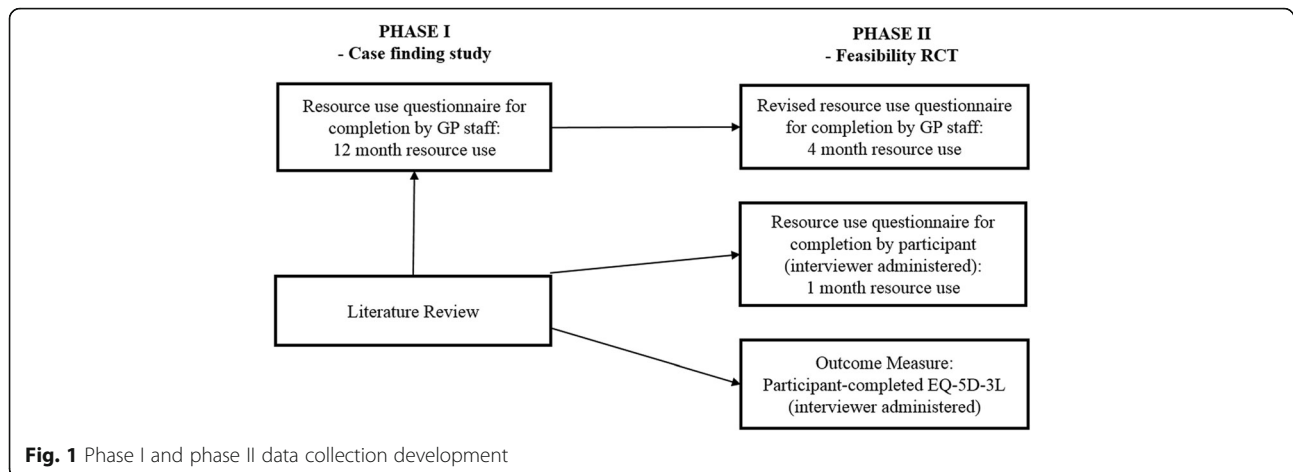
PHASE I
- Case finding study

PHASE II
- Feasibility RCT

Resource use questionnaire for completion by GP staff: 12 month resource use

Revised resource use questionnaire for completion by GP staff: 4 month resource use

Resource use questionnaire for completion by participant (interviewer administered): 1 month resource use

Literature Review

Outcome Measure: Participant-completed EQ-5D-3L (interviewer administered)

**Fig. 1** Phase I and phase II data collection development